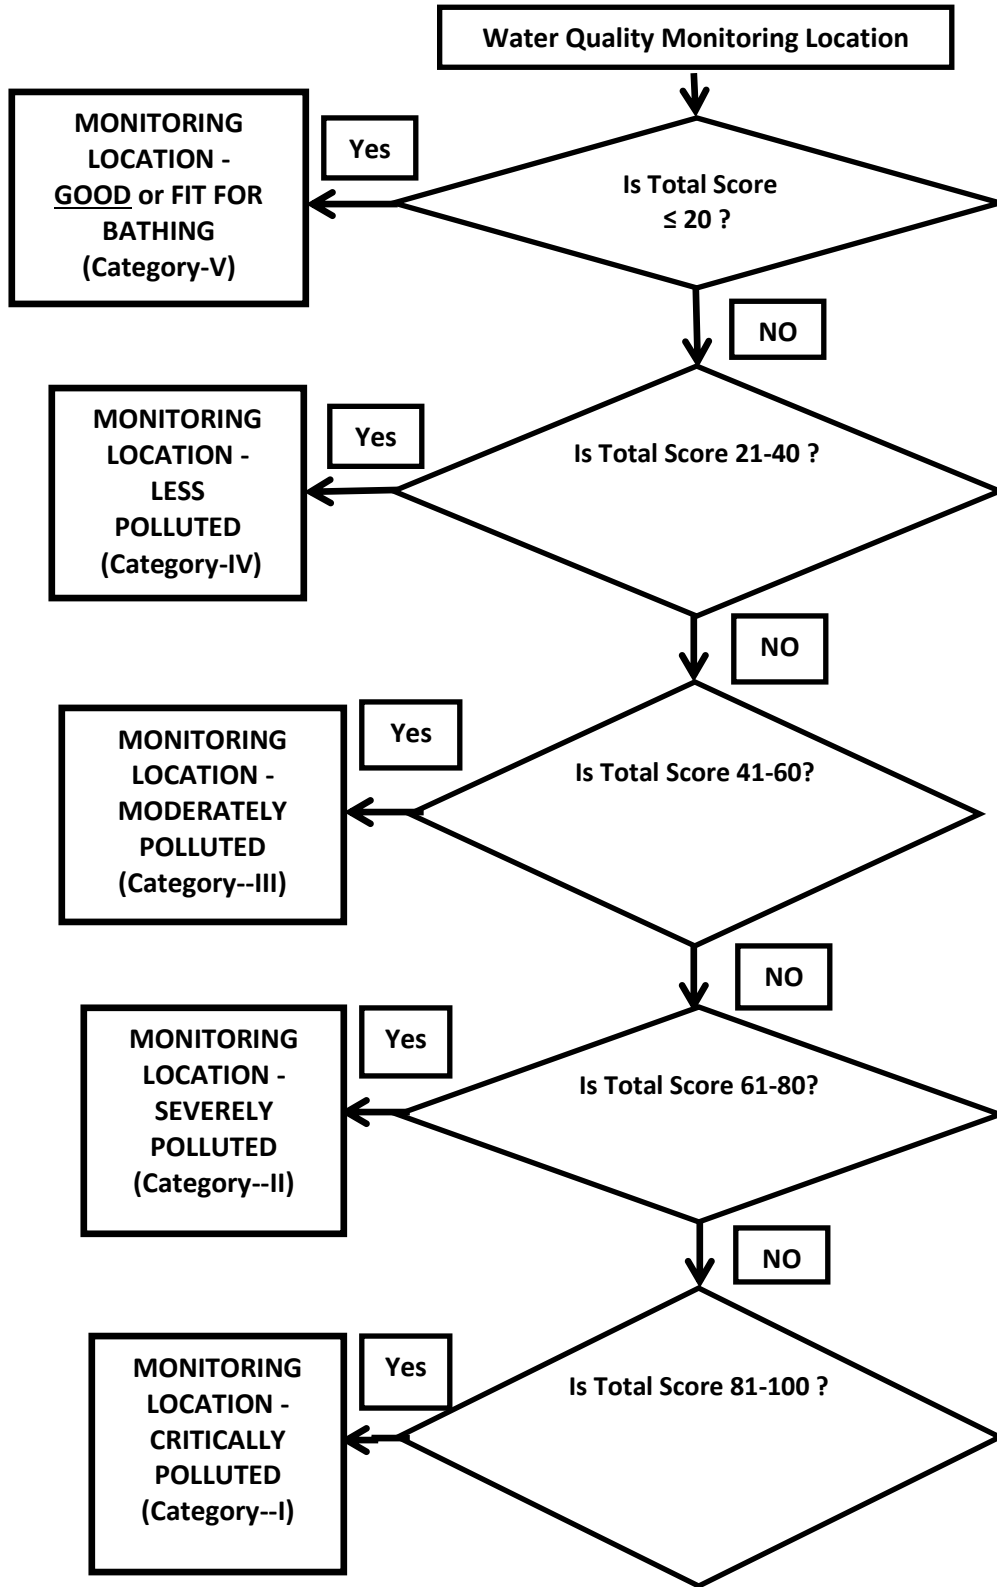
Water Quality Monitoring Location

Is Total Score ≤ 20 ?

Yes

MONITORING LOCATION - GOOD or FIT FOR BATHING (Category-V)

NO

Is Total Score 21-40 ?

Yes

MONITORING LOCATION - LESS POLLUTED (Category-IV)

NO

Is Total Score 41-60?

Yes

MONITORING LOCATION - MODERATELY POLLUTED (Category--III)

NO

Is Total Score 61-80?

Yes

MONITORING LOCATION - SEVERELY POLLUTED (Category--II)

NO

Is Total Score 81-100 ?

Yes

MONITORING LOCATION - CRITICALLY POLLUTED (Category--I)